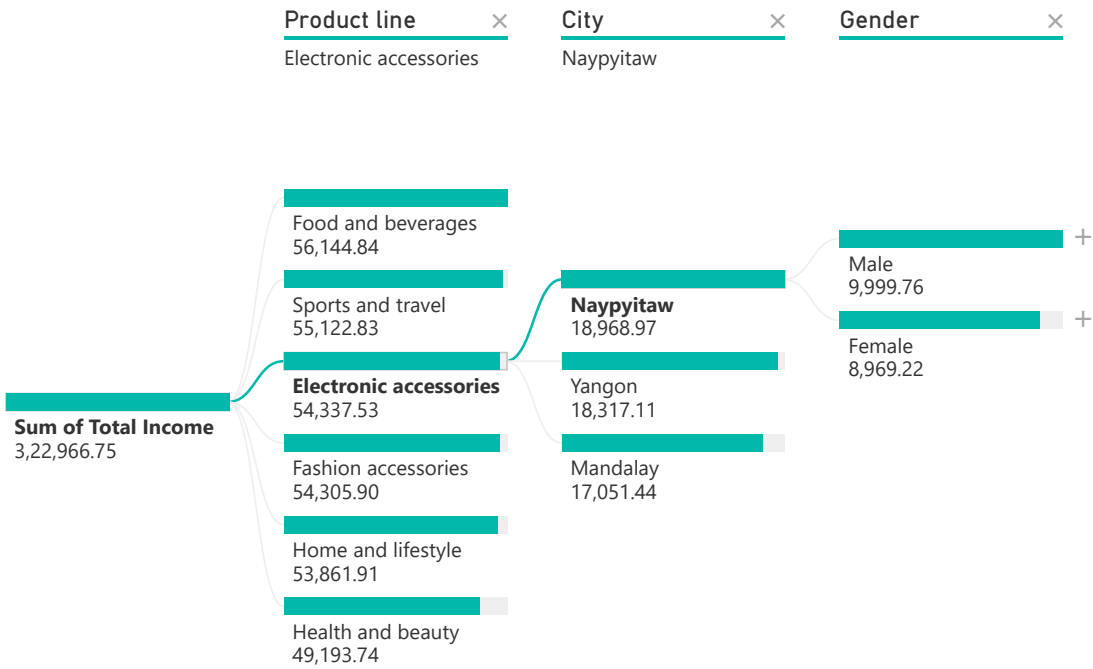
Product line ×
Electronic accessories

City ×
Naypyitaw

Gender ×

Sum of Total Income
3,22,966.75

Food and beverages
56,144.84

Sports and travel
55,122.83

Electronic accessories
54,337.53

Fashion accessories
54,305.90

Home and lifestyle
53,861.91

Health and beauty
49,193.74

Naypyitaw
18,968.97

Yangon
18,317.11

Mandalay
17,051.44

Male
9,999.76
+

Female
8,969.22
+